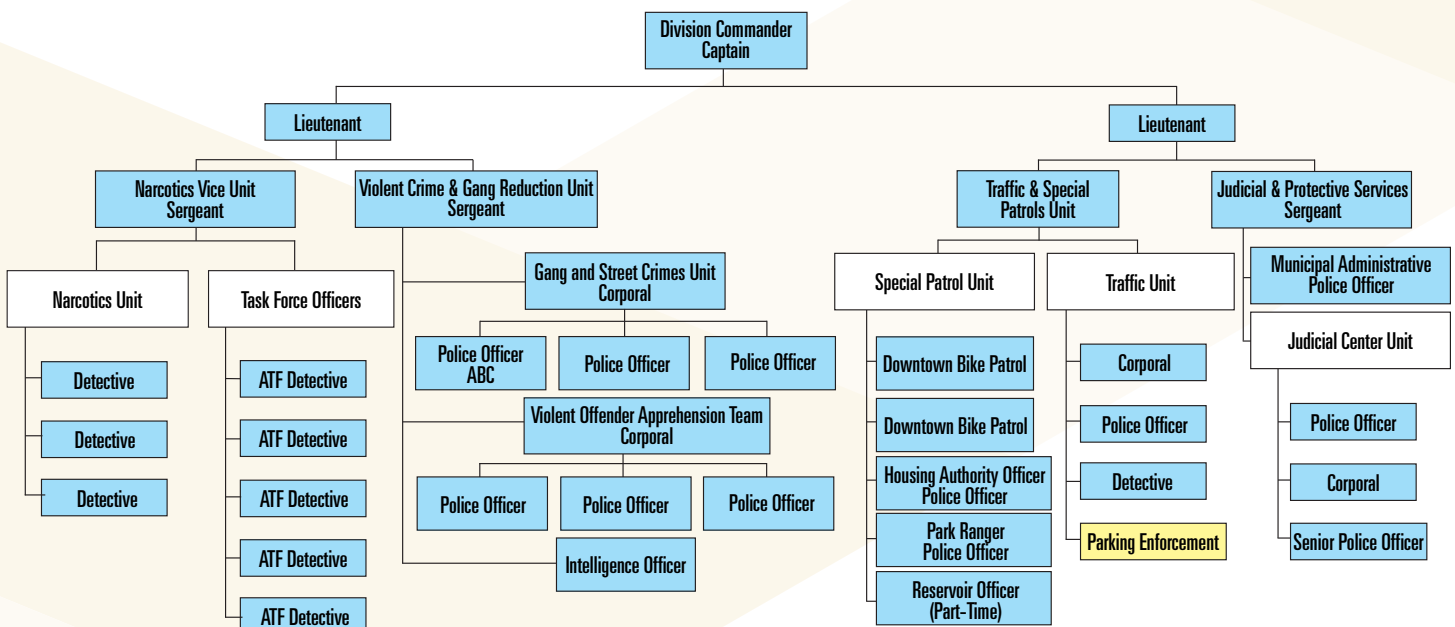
Division Commander
Captain

Lieutenant

Narcotics Vice Unit
Sergeant

Narcotics Unit

Detective

Detective

Detective

Task Force Officers

ATF Detective

ATF Detective

ATF Detective

ATF Detective

ATF Detective

Violent Crime & Gang Reduction Unit
Sergeant

Gang and Street Crimes Unit
Corporal

Police Officer
ABC

Police Officer

Police Officer

Violent Offender Apprehension Team
Corporal

Police Officer

Police Officer

Police Officer

Intelligence Officer

Lieutenant

Traffic & Special
Patrols Unit

Special Patrol Unit

Downtown Bike Patrol

Downtown Bike Patrol

Housing Authority Officer
Police Officer

Park Ranger
Police Officer

Reservoir Officer
(Part-Time)

Traffic Unit

Corporal

Police Officer

Detective

Parking Enforcement

Judicial & Protective Services
Sergeant

Municipal Administrative
Police Officer

Judicial Center Unit

Police Officer

Corporal

Senior Police Officer